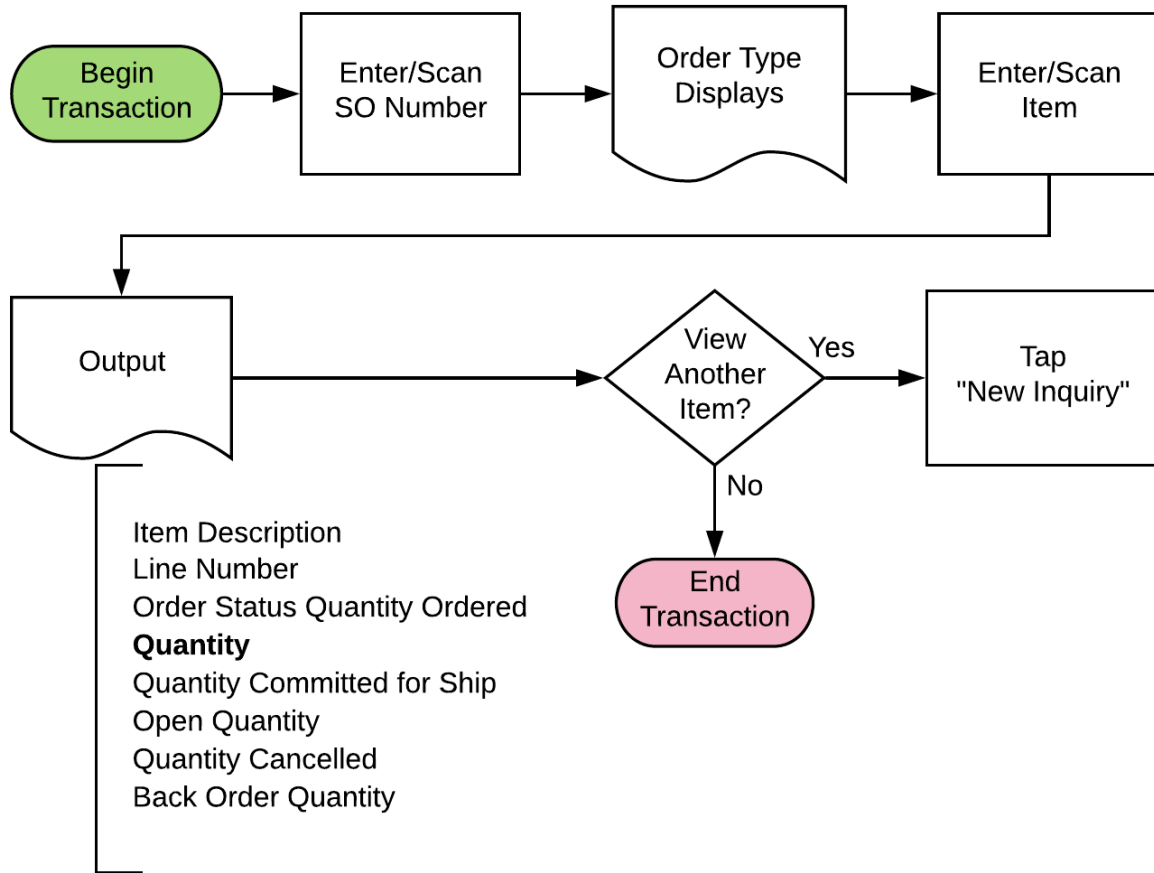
Begin Transaction

Enter/Scan SO Number

Order Type Displays

Enter/Scan Item

Output

View Another Item?

Yes

Tap "New Inquiry"

No

End Transaction

Item Description
Line Number
Order Status Quantity Ordered
**Quantity**
Quantity Committed for Ship
Open Quantity
Quantity Cancelled
Back Order Quantity